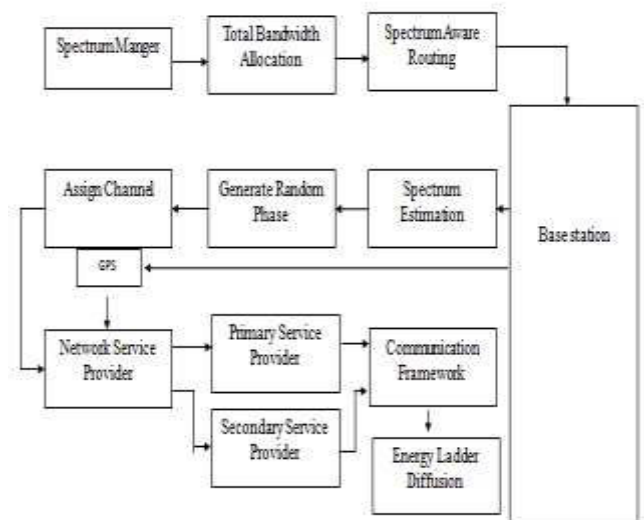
Spectrum Manger

Total Bandwidth Allocation

Spectrum Aware Routing

Base station

Spectrum Estimation

Generate Random Phase

Assign Channel

GPS

Network Service Provider

Primary Service Provider

Secondary Service Provider

Communication Framework

Energy Ladder Diffusion